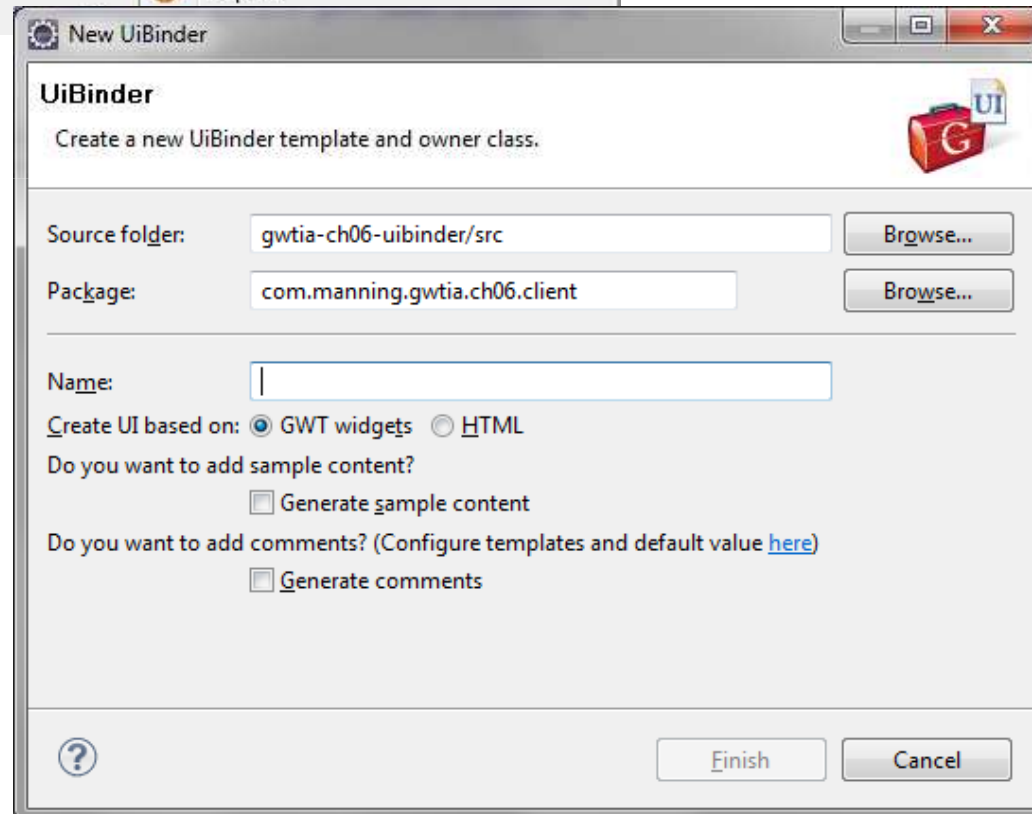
New UiBinder

UiBinder

Create a new UiBinder template and owner class.

Source folder: gwtia-ch06-uibinder/src Browse...

Package: com.manning.gwtia.ch06.client Browse...

Name:

Create UI based on: GWT widgets HTML

Do you want to add sample content?

Generate sample content

Do you want to add comments? (Configure templates and default value here)

Generate comments

Finish Cancel